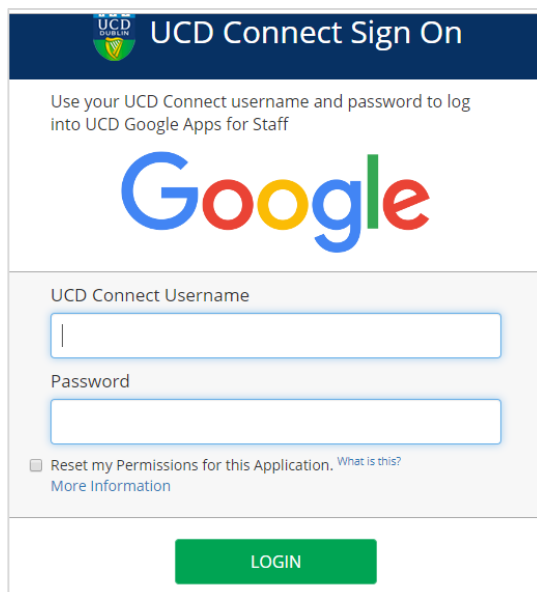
UCD DUBLIN

UCD Connect Sign On

Use your UCD Connect username and password to log into UCD Google Apps for Staff

Google

UCD Connect Username

Password

Reset my Permissions for this Application. What is this?
More Information

LOGIN